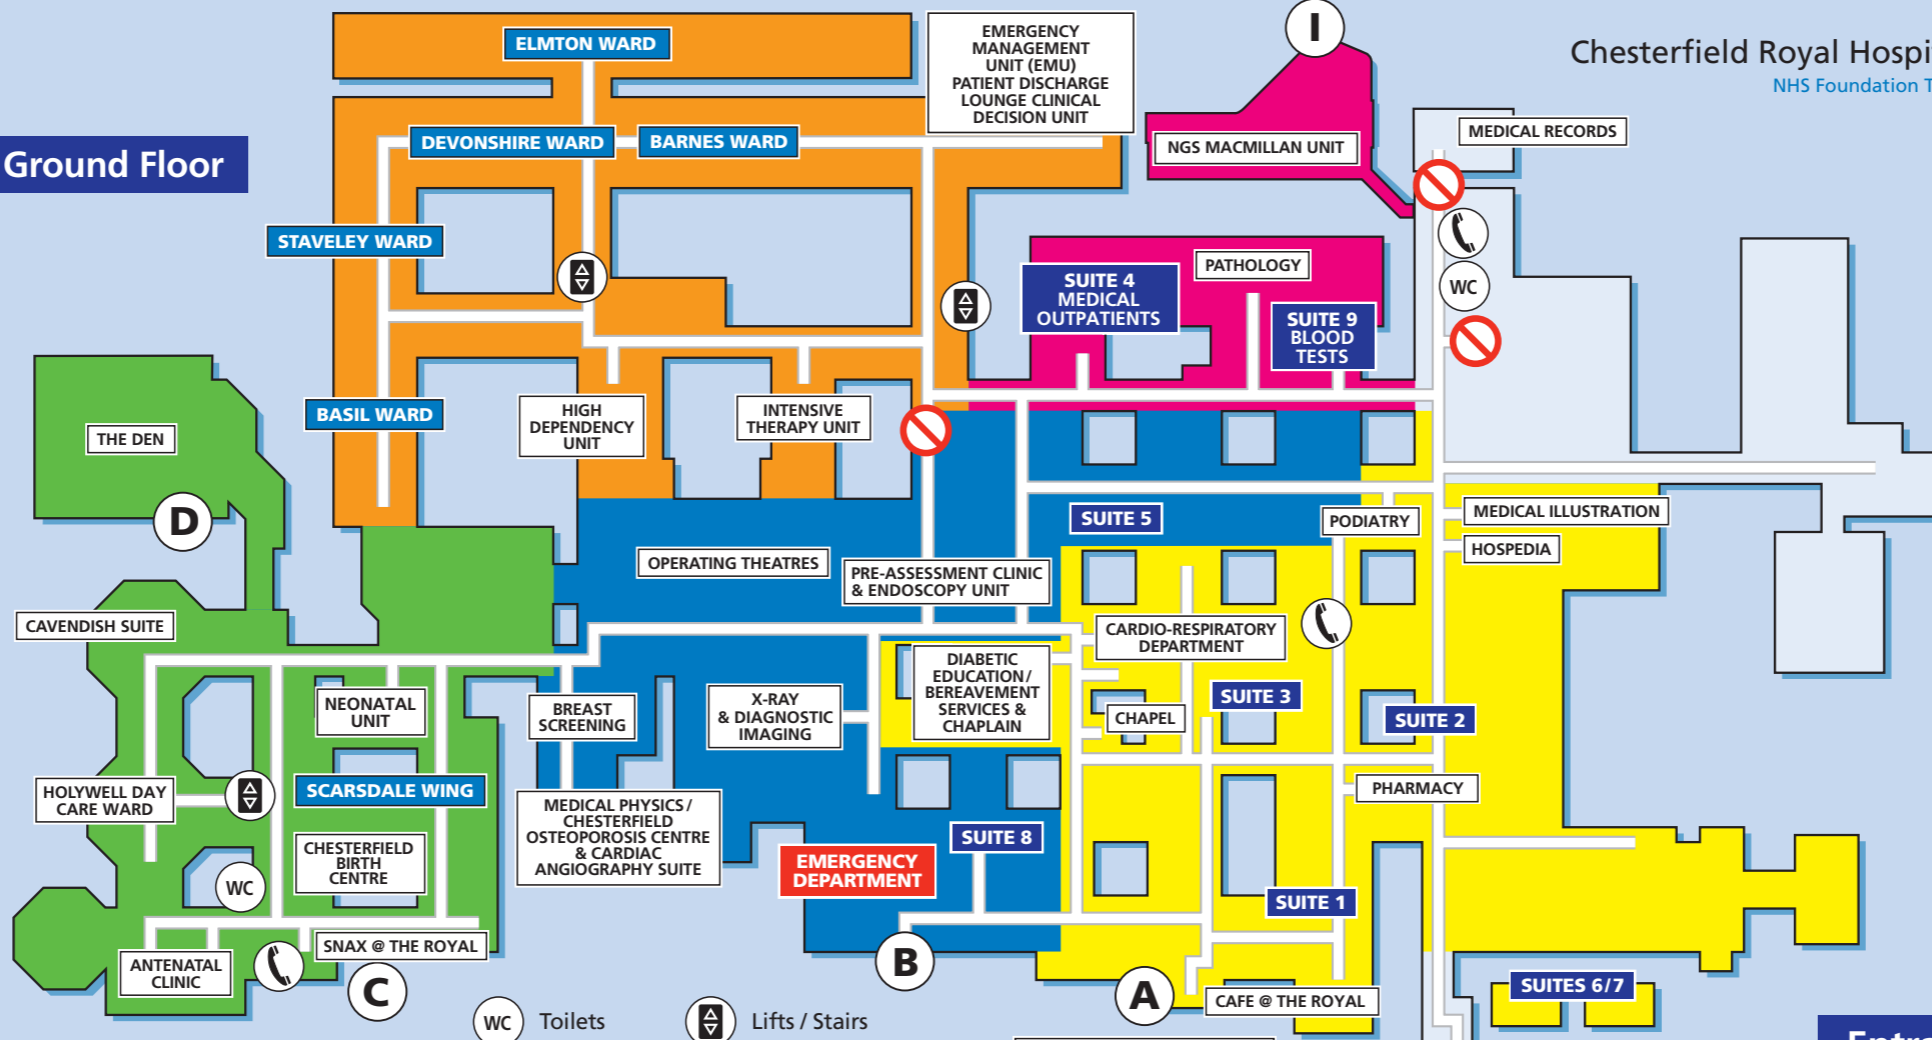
Ground Floor

Chesterfield Royal Hospi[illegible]
NHS Foundation T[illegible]

ELMTON WARD

EMERGENCY MANAGEMENT UNIT (EMU) PATIENT DISCHARGE LOUNGE CLINICAL DECISION UNIT

I

DEVONSHIRE WARD

BARNES WARD

NGS MACMILLAN UNIT

MEDICAL RECORDS

STAVELEY WARD

WC

PATHOLOGY

SUITE 4 MEDICAL OUTPATIENTS

SUITE 9 BLOOD TESTS

BASIL WARD

THE DEN

HIGH DEPENDENCY UNIT

INTENSIVE THERAPY UNIT

D

SUITE 5

PODIATRY

MEDICAL ILLUSTRATION

HOSPEDIA

OPERATING THEATRES

PRE-ASSESSMENT CLINIC & ENDOSCOPY UNIT

CAVENDISH SUITE

CARDIO-RESPIRATORY DEPARTMENT

DIABETIC EDUCATION/ BEREAVEMENT SERVICES & CHAPLAIN

NEONATAL UNIT

BREAST SCREENING

X-RAY & DIAGNOSTIC IMAGING

CHAPEL

SUITE 3

SUITE 2

HOLYWELL DAY CARE WARD

SCARSDALE WING

PHARMACY

MEDICAL PHYSICS / CHESTERFIELD OSTEOPOROSIS CENTRE & CARDIAC ANGIOGRAPHY SUITE

SUITE 8

CHESTERFIELD BIRTH CENTRE

WC

EMERGENCY DEPARTMENT

SUITE 1

SNAX @ THE ROYAL

ANTENATAL CLINIC

C

B

A

CAFE @ THE ROYAL

SUITES 6/7

WC Toilets

Lifts / Stairs